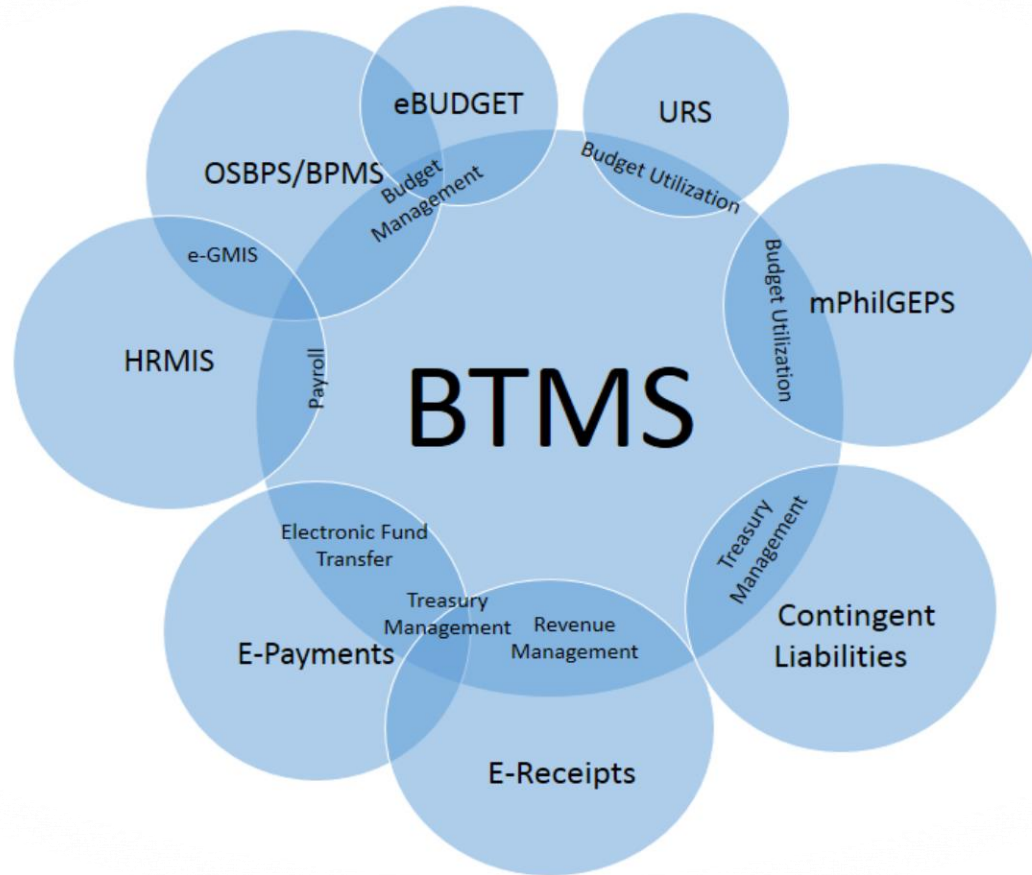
eBUDGET

URS

OSBPS/BPMS

Budget Management

Budget Utilization

e-GMIS

Budget Utilization

mPhilGEPS

HRMIS

Payroll

BTMS

Electronic Fund Transfer

Treasury Management

Treasury Management

Revenue Management

Contingent Liabilities

E-Payments

E-Receipts